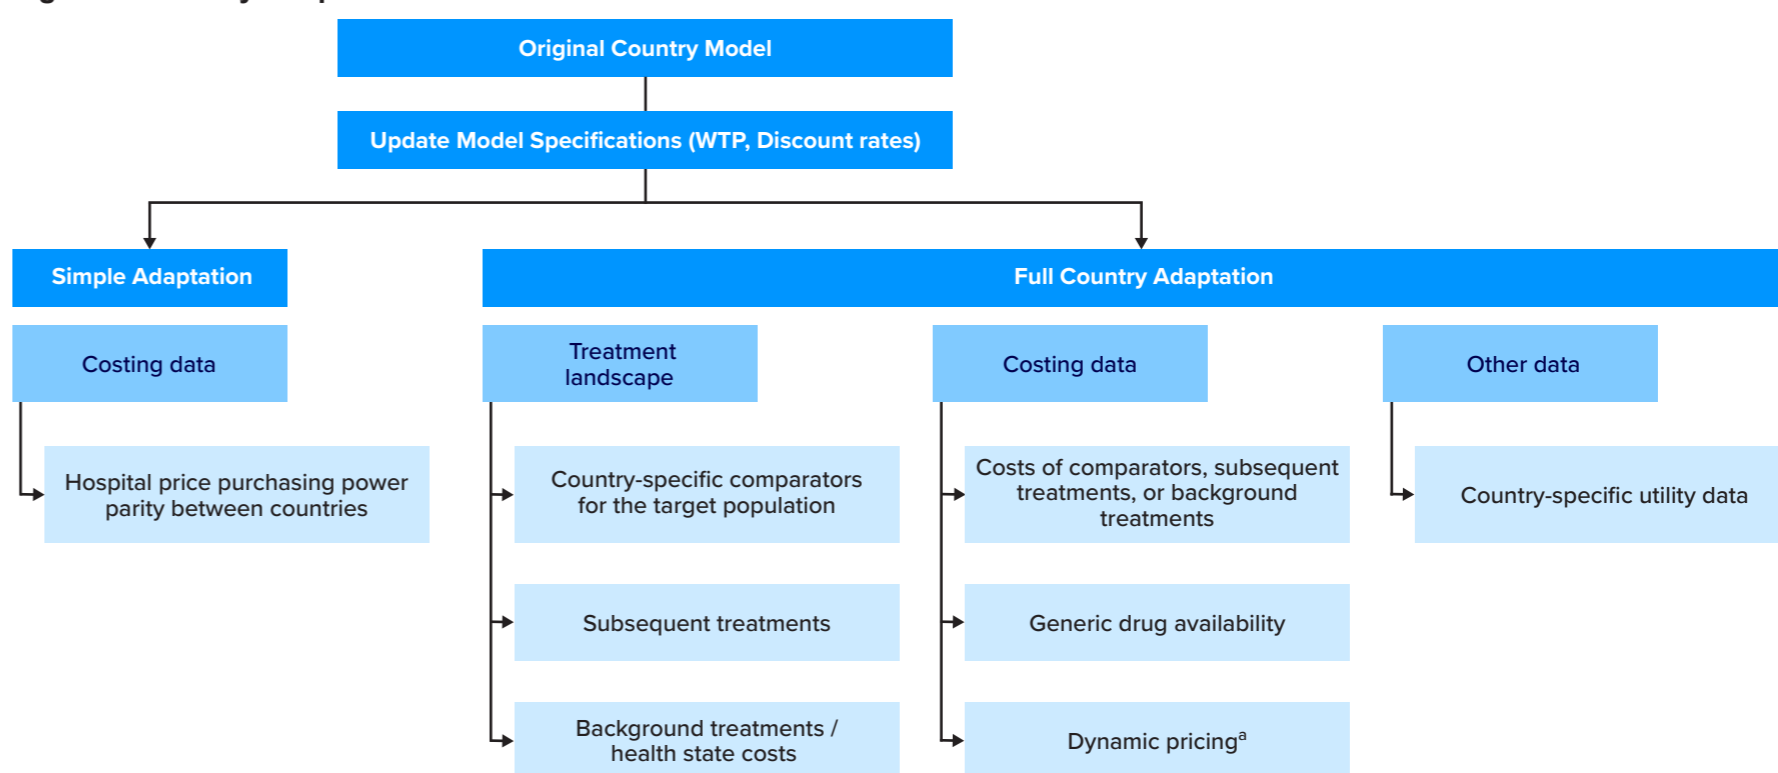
Original Country Model

Update Model Specifications (WTP, Discount rates)

Simple Adaptation

Full Country Adaptation

Costing data

Hospital price purchasing power parity between countries

Treatment landscape

Country-specific comparators for the target population

Subsequent treatments

Background treatments / health state costs

Costing data

Costs of comparators, subsequent treatments, or background treatments

Generic drug availability

Dynamic pricing$^a$

Other data

Country-specific utility data